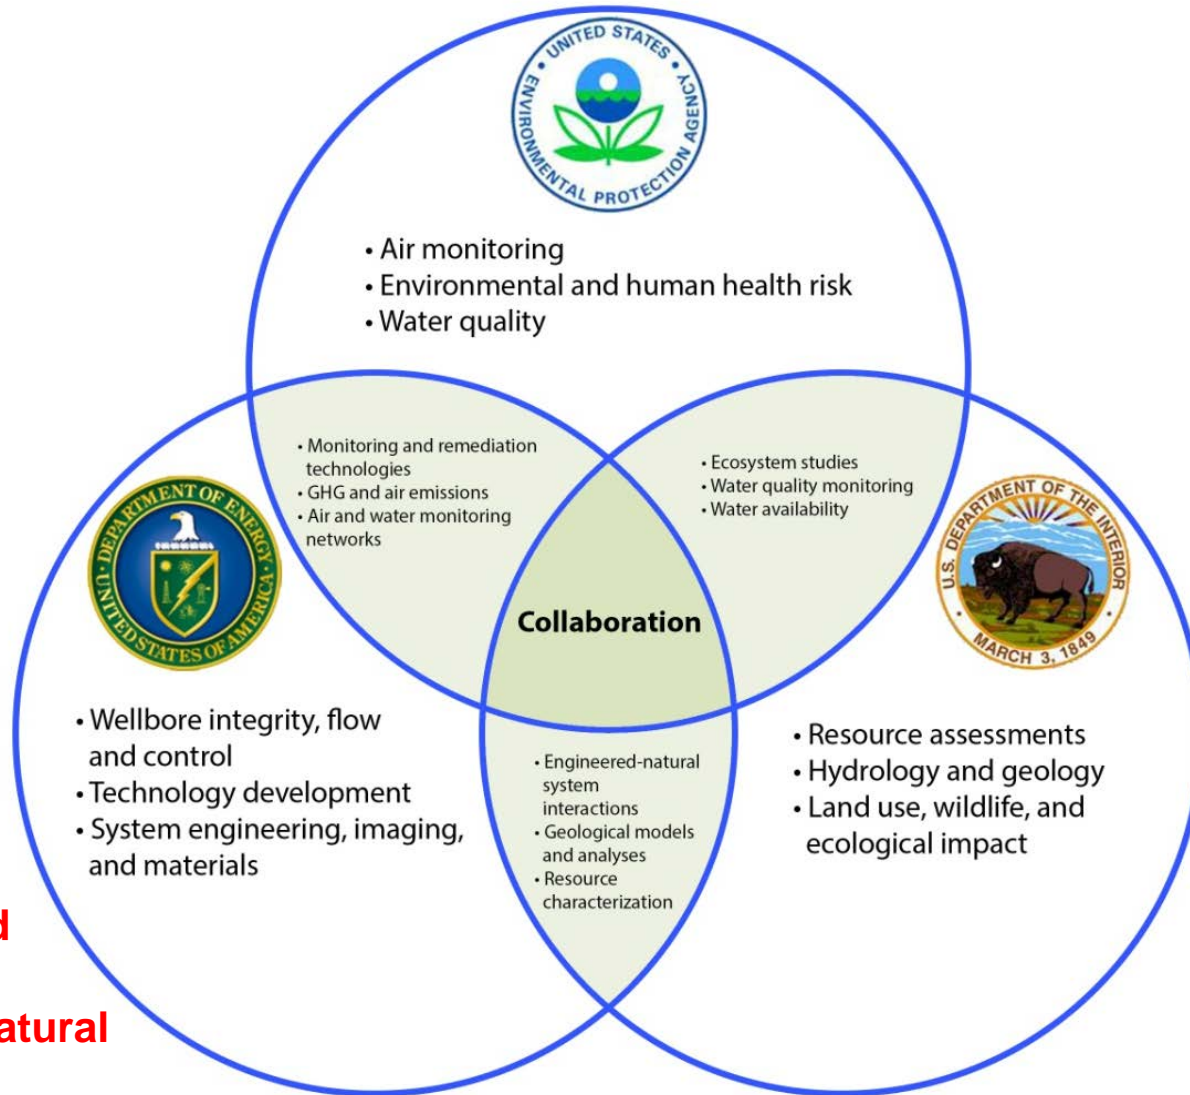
UNITED STATES ENVIRONMENTAL PROTECTION AGENCY

• Air monitoring
• Environmental and human health risk
• Water quality

• Monitoring and remediation technologies
• GHG and air emissions
• Air and water monitoring networks

• Ecosystem studies
• Water quality monitoring
• Water availability

DEPARTMENT OF ENERGY UNITED STATES OF AMERICA

U.S. DEPARTMENT OF THE INTERIOR MARCH 3, 1849

Collaboration

• Wellbore integrity, flow and control
• Technology development
• System engineering, imaging, and materials

• Engineered-natural system interactions
• Geological models and analyses
• Resource characterization

• Resource assessments
• Hydrology and geology
• Land use, wildlife, and ecological impact

d

atural